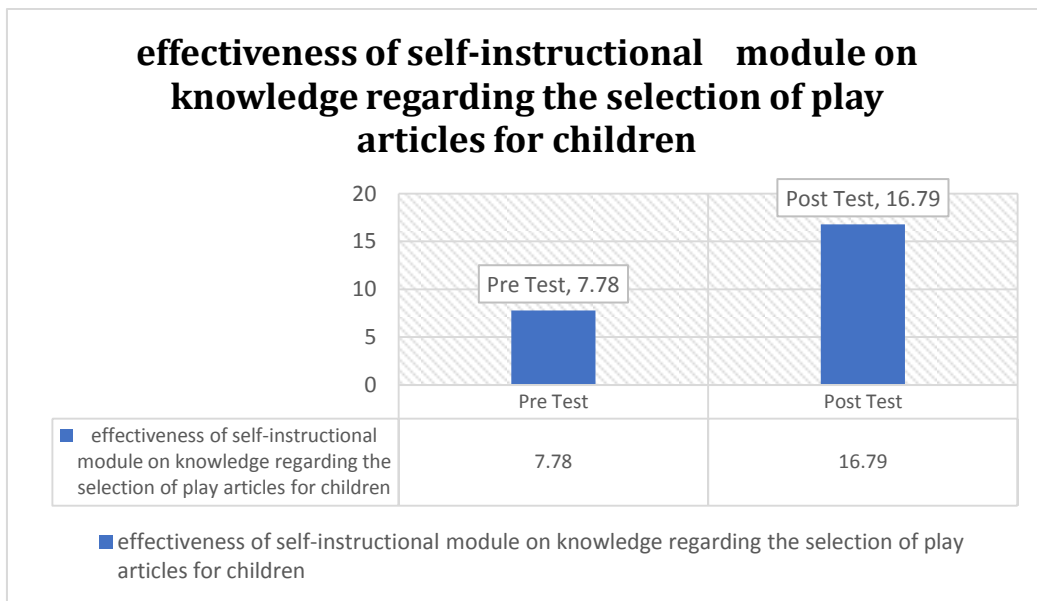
effectiveness of self-instructional module on knowledge regarding the selection of play articles for children

20
15
10
5
0

Pre Test, 7.78
Post Test, 16.79

| | Pre Test | Post Test |
|---|---|---|
| effectiveness of self-instructional module on knowledge regarding the selection of play articles for children | 7.78 | 16.79 |

effectiveness of self-instructional module on knowledge regarding the selection of play articles for children